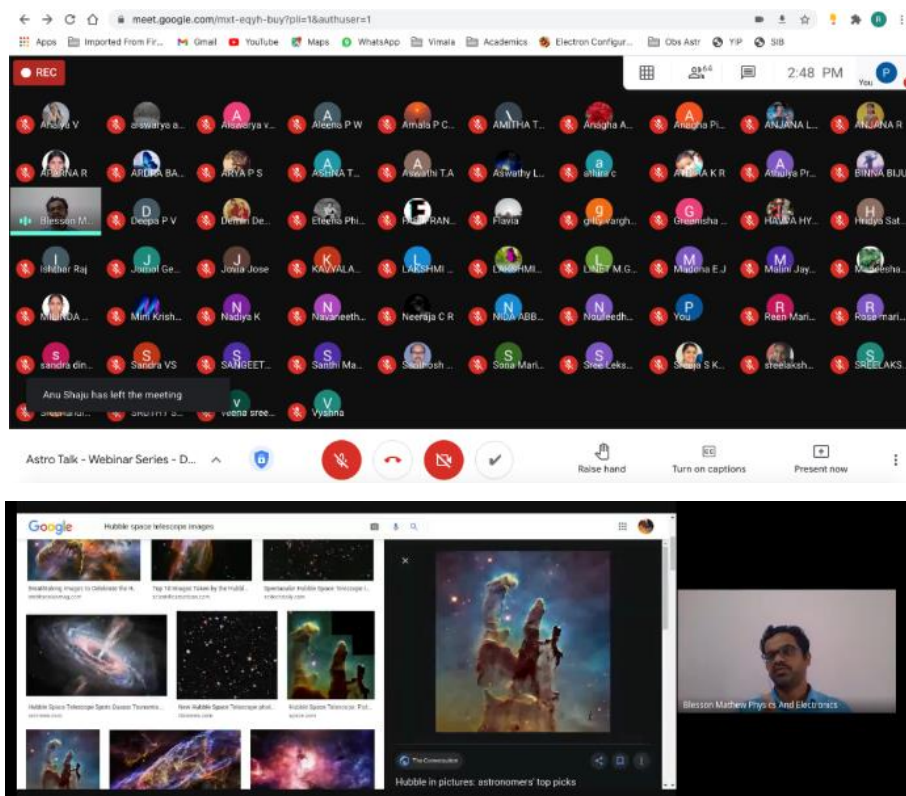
meet.google.com/mxt-eqyh-buy?pli=1&authuser=1

Apps Imported From Fir... Gmail YouTube Maps WhatsApp Vimala Academics Electron Configur... Obs Astr YIP SIB

REC

66

2:48 PM

You

Anjya V
aiswarya a...
Aiswarya v...
Aleena P W
Amala P C...
AMITHA T...
Anagha A...
Anagha Pi...
ANJANA L...
ANJANA R
ARCHANA R
ARDRA BA...
ARYA P S
ASHNA T...
Aswathi T.A
Aswathy L...
athira c
ATHIRA K R
Athulya Pr...
BINNA BIJU
Blesson M...
Deepa P V
Delvin De...
Eteena Phi...
FATHIMA...
Flavia
gifty vargh...
Greeshma ...
HAWWA HY...
Hridya Sat...
Ishdher Raj
Jomol Ge...
Jovia Jose
KAVYALA...
LAKSHMI...
LAKSHMI...
LINET M.G...
Madona E J
Malini Jay...
Maneesha...
MILINDA ...
Mini Krish...
Nadiya K
Navaneeth...
Neeraja C R
NIDA ABB...
Nouleedh...
You
Reen Mari...
Rose mari...
sandra din...
Sandra VS
SANGEET...
Santhi Ma...
Santhosh ...
Sona Mari...
Sree Leks...
Sreeja S K...
sreelaksh...
SREELAKS...
Anu Shaju has left the meeting
SHRUTHY S...
veena sree...
Vyshna

Astro Talk - Webinar Series - D...

Raise hand
Turn on captions
Present now

Google Hubble space telescope images

Breathtaking Images to Celebrate the H...
Top 10 Images Taken by the Hubble...
Spectacular Hubble Space Telescope I...
Hubble Space Telescope Spots Dazzling Phenomena...
New Hubble Space Telescope phot...
Hubble Space Telescope: Pict...

The Conversation
Hubble in pictures: astronomers' top picks

Blesson Mathew Physics And Electronics